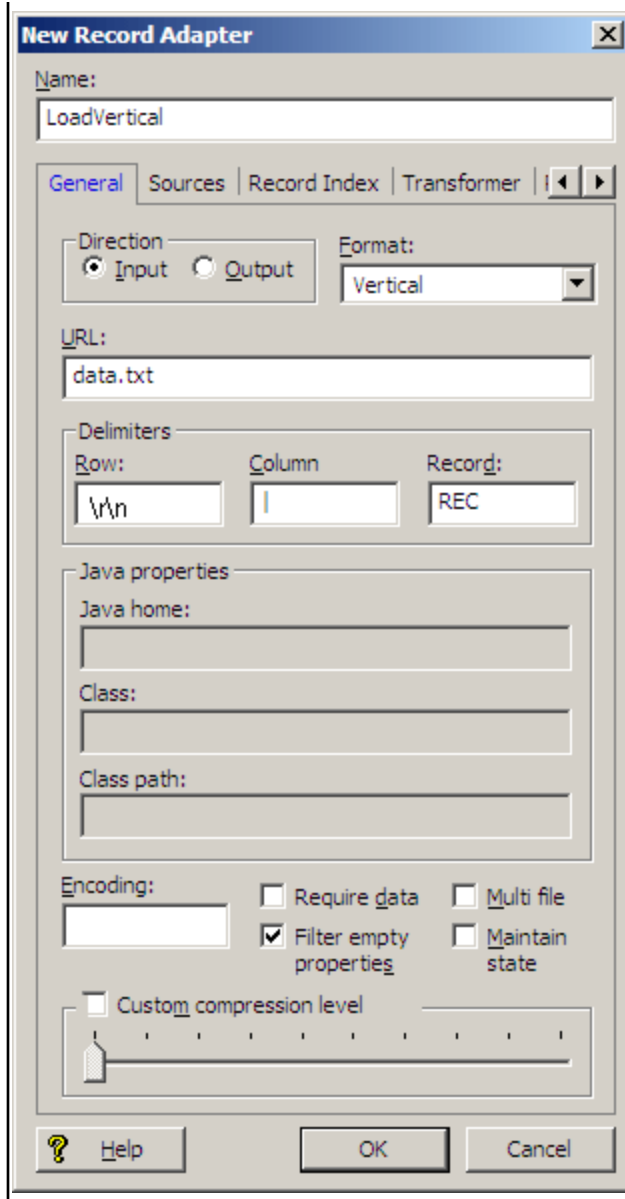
New Record Adapter

Name:

LoadVertical

General | Sources | Record Index | Transformer

Direction

Input Output

Format:

Vertical

URL:

data.txt

Delimiters

Row:

\r\n

Column

|

Record:

REC

Java properties

Java home:

Class:

Class path:

Encoding:

Require data

Multi file

Filter empty properties

Maintain state

Custom compression level

Help

OK

Cancel